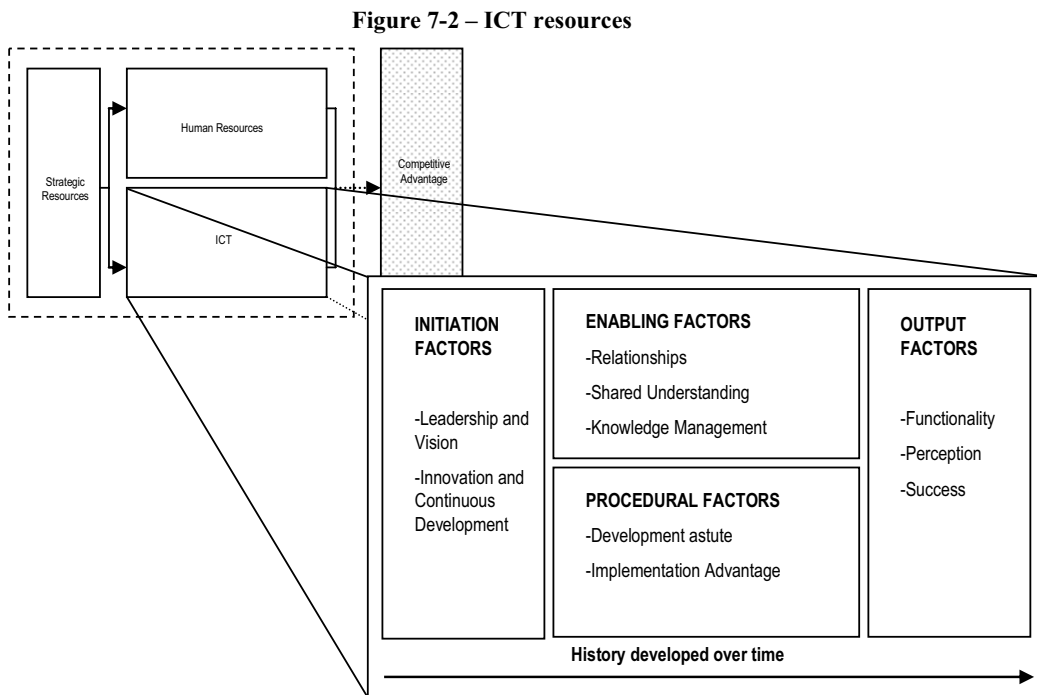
Figure 7-2 – ICT resources

Strategic Resources

Human Resources

ICT

Competitive Advantage

INITIATION FACTORS

-Leadership and Vision

-Innovation and Continuous Development

ENABLING FACTORS

-Relationships

-Shared Understanding

-Knowledge Management

PROCEDURAL FACTORS

-Development astute

-Implementation Advantage

OUTPUT FACTORS

-Functionality

-Perception

-Success

History developed over time